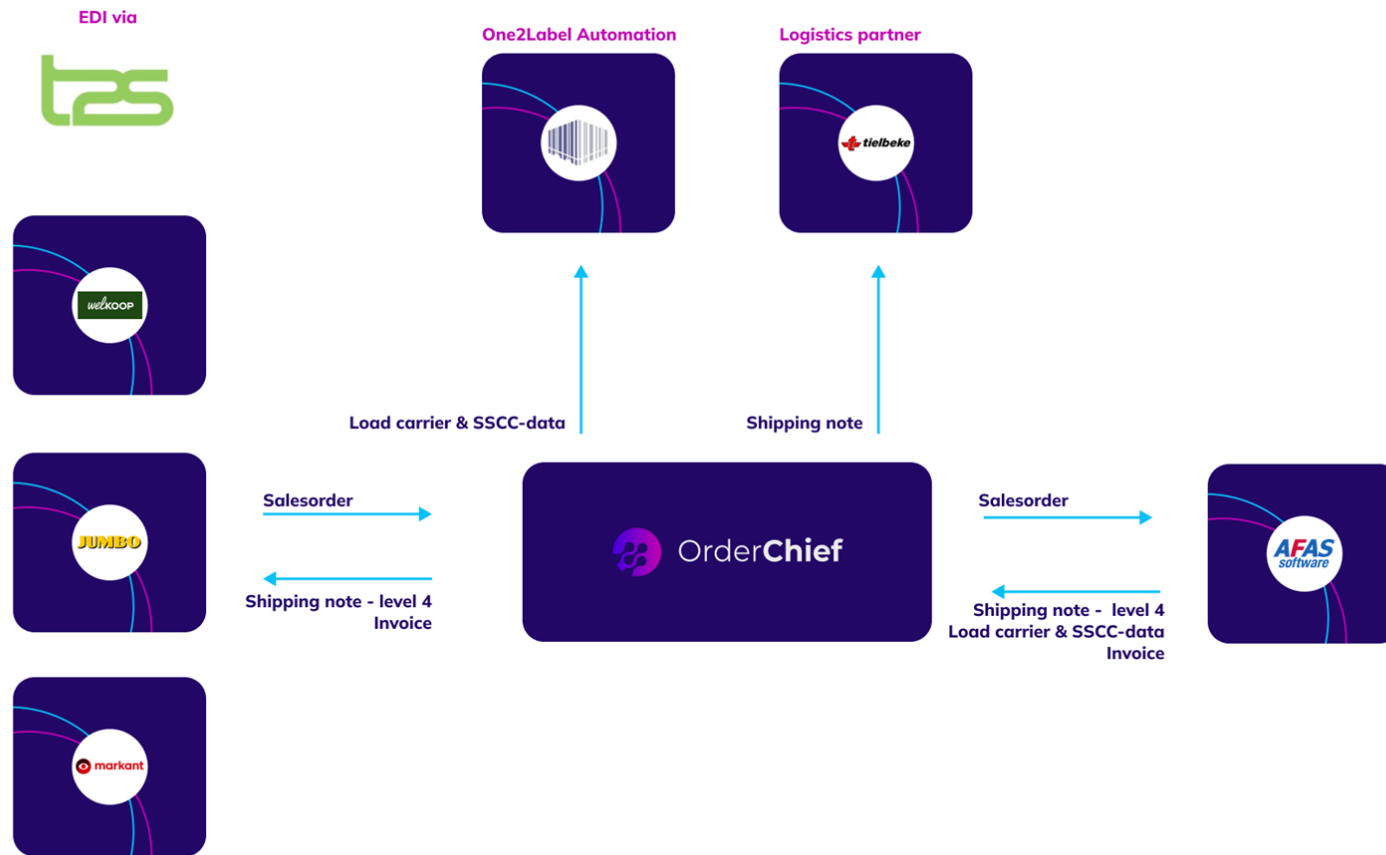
EDI via

t2s

One2Label Automation

Logistics partner

tielbeke

welkoop

Load carrier & SSCC-data

Shipping note

JUMBO

Salesorder

Shipping note - level 4
Invoice

OrderChief

Salesorder

AFAS software

Shipping note - level 4
Load carrier & SSCC-data
Invoice

markant